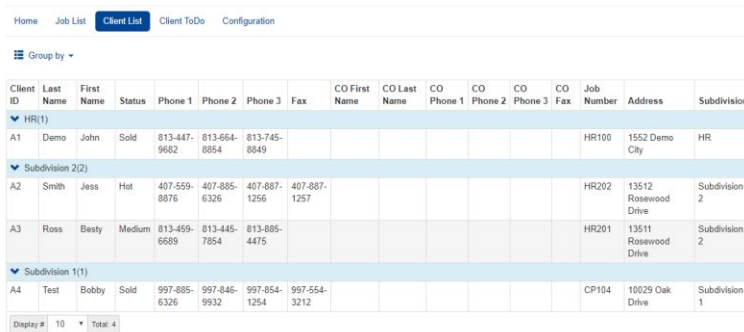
Home Job List Client List Client ToDo Configuration

Group by

| Client ID | Last Name | First Name | Status | Phone 1 | Phone 2 | Phone 3 | Fax | CO First Name | CO Last Name | CO Phone 1 | CO Phone 2 | CO Phone 3 | CO Fax | Job Number | Address | Subdivision |
|---|---|---|---|---|---|---|---|---|---|---|---|---|---|---|---|---|
| HR(1) | | | | | | | | | | | | | | | | |
| A1 | Demo | John | Sold | 813-447-9682 | 813-664-8854 | 813-745-8849 | | | | | | | | HR100 | 1552 Demo City | HR |
| Subdivision 2(2) | | | | | | | | | | | | | | | | |
| A2 | Smith | Jess | Hot | 407-559-8876 | 407-885-6326 | 407-887-1256 | 407-887-1257 | | | | | | | HR202 | 13512 Rosewood Drive | Subdivision 2 |
| A3 | Ross | Besty | Medium | 813-459-6689 | 813-445-7854 | 813-885-4475 | | | | | | | | HR201 | 13511 Rosewood Drive | Subdivision 2 |
| Subdivision 1(1) | | | | | | | | | | | | | | | | |
| A4 | Test | Bobby | Sold | 997-885-6326 | 997-846-9932 | 997-854-1254 | 997-554-3212 | | | | | | | CP104 | 10029 Oak Drive | Subdivision 1 |

Display # 10 Total: 4